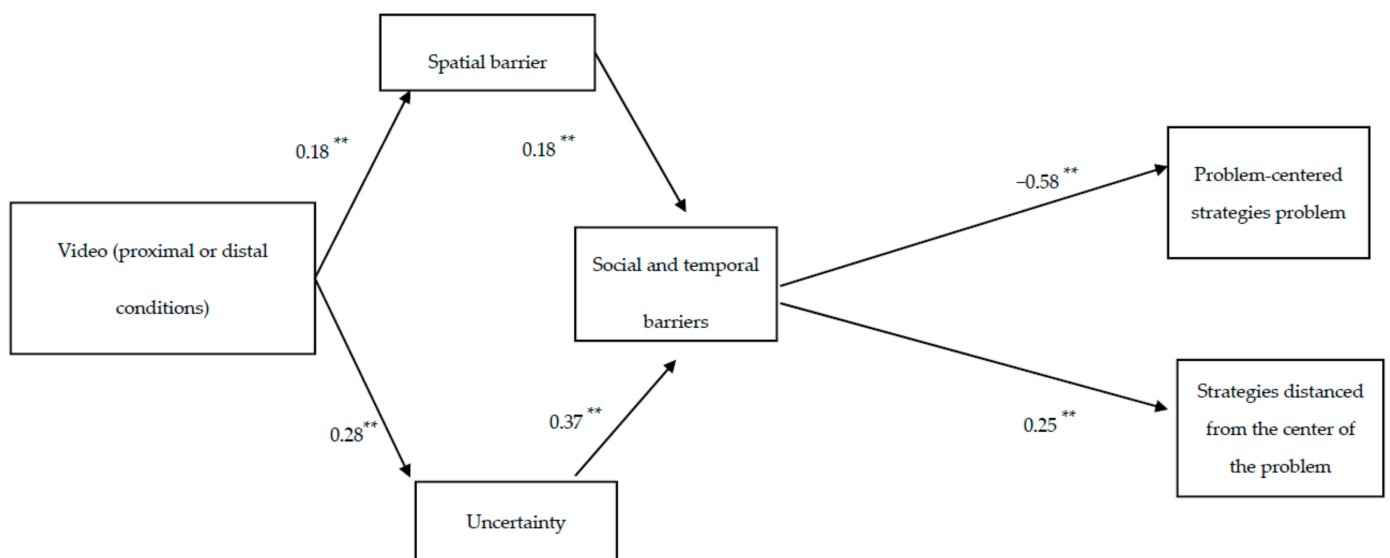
Spatial barrier

0.18 **

0.18 **

Video (proximal or distal conditions)

Social and temporal barriers

−0.58 **

Problem-centered strategies problem

0.28**

0.37 **

0.25 **

Strategies distanced from the center of the problem

Uncertainty